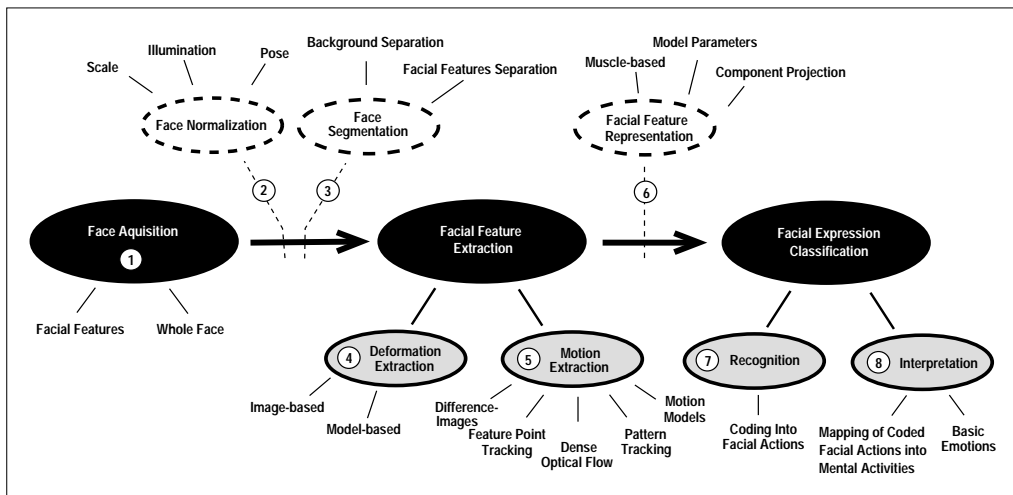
Scale

Illumination

Pose

Background Separation

Facial Features Separation

Face Normalization

Face Segmentation

Model Parameters

Muscle-based

Component Projection

Facial Feature Representation

2

3

6

Face Aquisition

1

Facial Feature Extraction

Facial Expression Classification

Facial Features

Whole Face

4 Deformation Extraction

5 Motion Extraction

7 Recognition

8 Interpretation

Image-based

Model-based

Difference-Images

Feature Point Tracking

Dense Optical Flow

Pattern Tracking

Motion Models

Coding Into Facial Actions

Mapping of Coded Facial Actions into Mental Activities

Basic Emotions